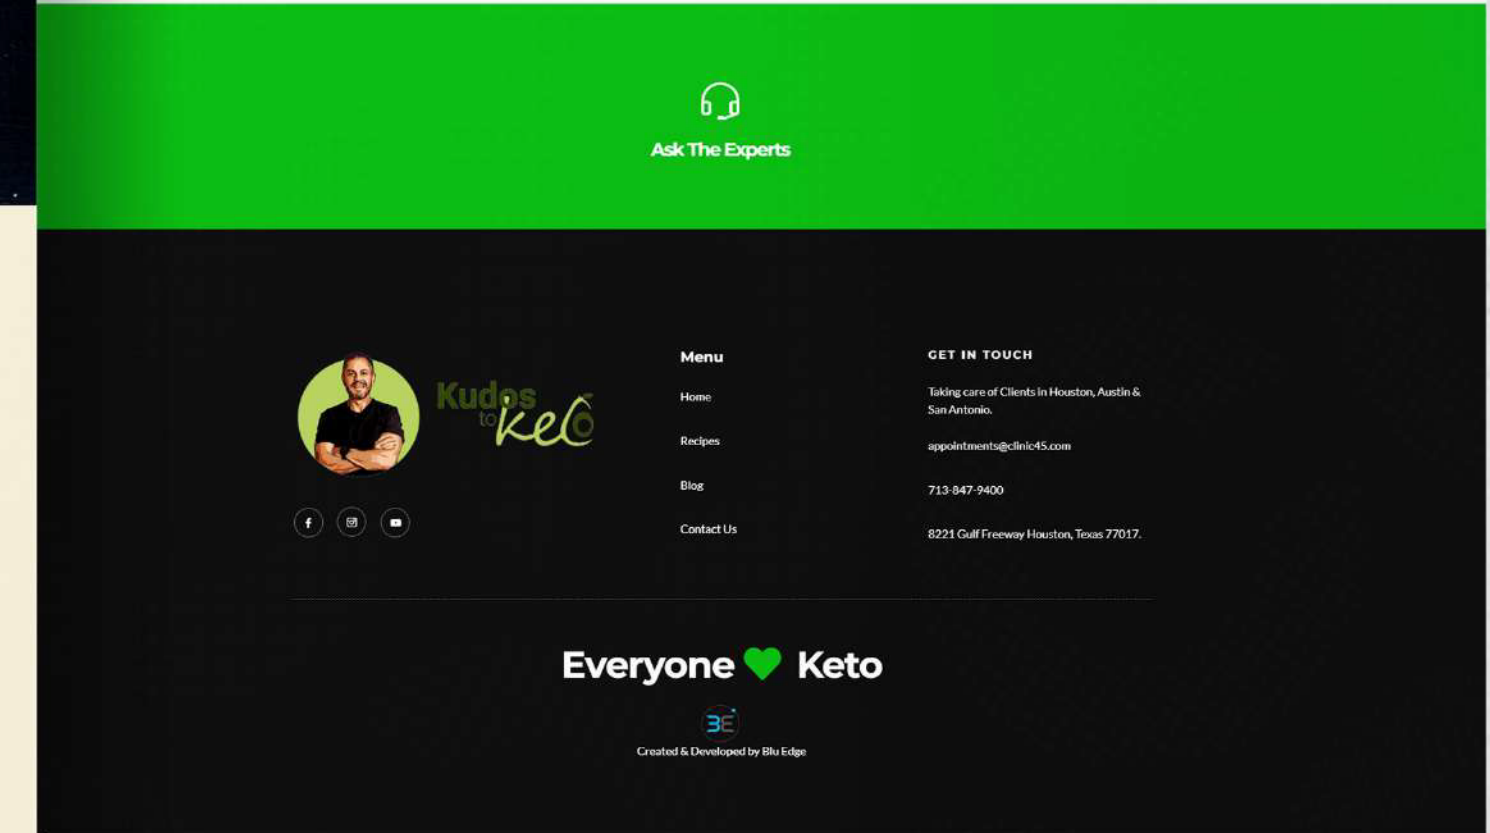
Ask The Experts

Kudos to keto

Menu

Home

Recipes

Blog

Contact Us

GET IN TOUCH

Taking care of Clients in Houston, Austin & San Antonio.

appointments@clinic45.com

713-847-9400

8221 Gulf Freeway Houston, Texas 77017.

Everyone Keto

BE

Created & Developed by Blu Edge